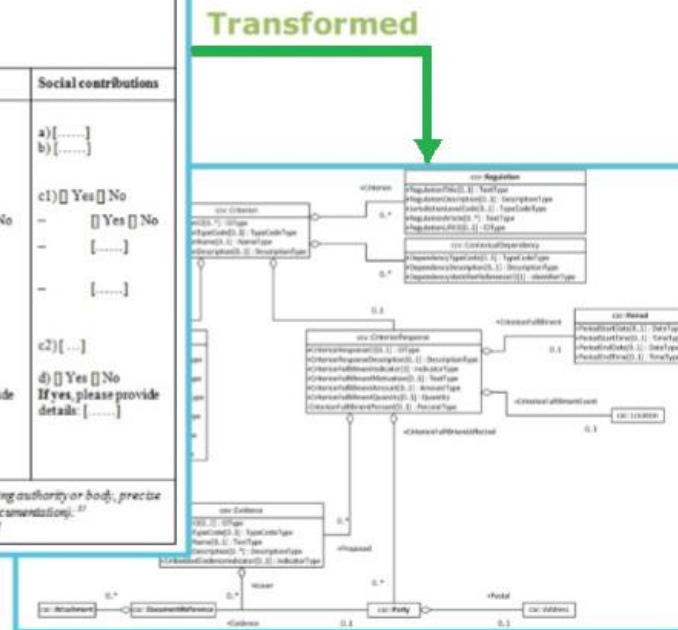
Transformed

Social contributions

a) [……]
b) [……]

c1) [] Yes [] No
– [] Yes [] No
– [……]
– [……]

c2) [ …]

d) [] Yes [] No
If yes, please provide details: [……]

No

de

ing authority or body, precise
cumentation): 37

cac:Regulation
cac:Criterion
cac:ContextualDependency
cac:CriterionResponse
cac:Period
cac:Location
cac:Evidence
cac:Attachment
cac:DocumentReference
cac:Party
cac:Address

+Criterion
+CriterionFulfillment
+CriterionFulfillmentLevel
+CriterionFulfillmentPeriod
+Proposed
+Issuer
+Evidence
+Postal

0..*
0..1
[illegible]